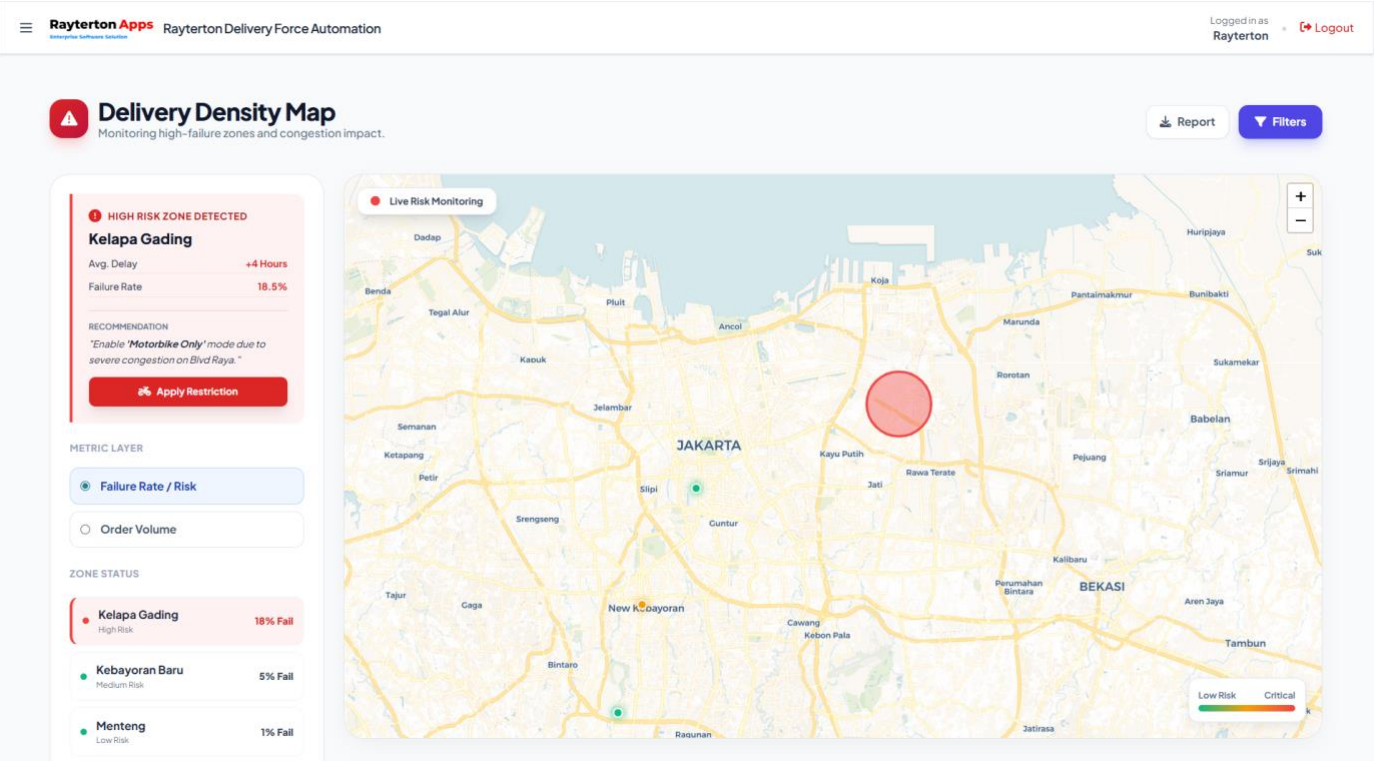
Rayterton Apps
Enterprise Software Solution
Rayterton Delivery Force Automation

Logged in as
Rayterton
Logout

Delivery Density Map
Monitoring high-failure zones and congestion impact.

Report
Filters

HIGH RISK ZONE DETECTED
Kelapa Gading
Avg. Delay +4 Hours
Failure Rate 18.5%

RECOMMENDATION
"Enable 'Motorbike Only' mode due to severe congestion on Blvd Raya."

Apply Restriction

METRIC LAYER
Failure Rate / Risk
Order Volume

ZONE STATUS
Kelapa Gading
High Risk
18% Fail

Kebayoran Baru
Medium Risk
5% Fail

Menteng
Low Risk
1% Fail

Live Risk Monitoring

+
−

Dadap
Huripjaya
Suk
Koja
Benda
Pluit
Pantaimakmur
Bunibakti
Tegal Alur
Ancol
Marunda
Kapuk
Rorotan
Sukamekar
Jelambar
Babelan
Semanan
JAKARTA
Kayu Putih
Ketapang
Rawa Terate
Pejuang
Srijaya
Sriamur
Srimahi
Petir
Jati
Slipi
Srengseng
Guntur
Kalibaru
Tajur
Perumahan Bintara
BEKASI
Gaga
New Kebayoran
Aren Jaya
Cawang
Kebon Pala
Tambun
Bintaro
Jatirasa
Ragunan

Low Risk
Critical